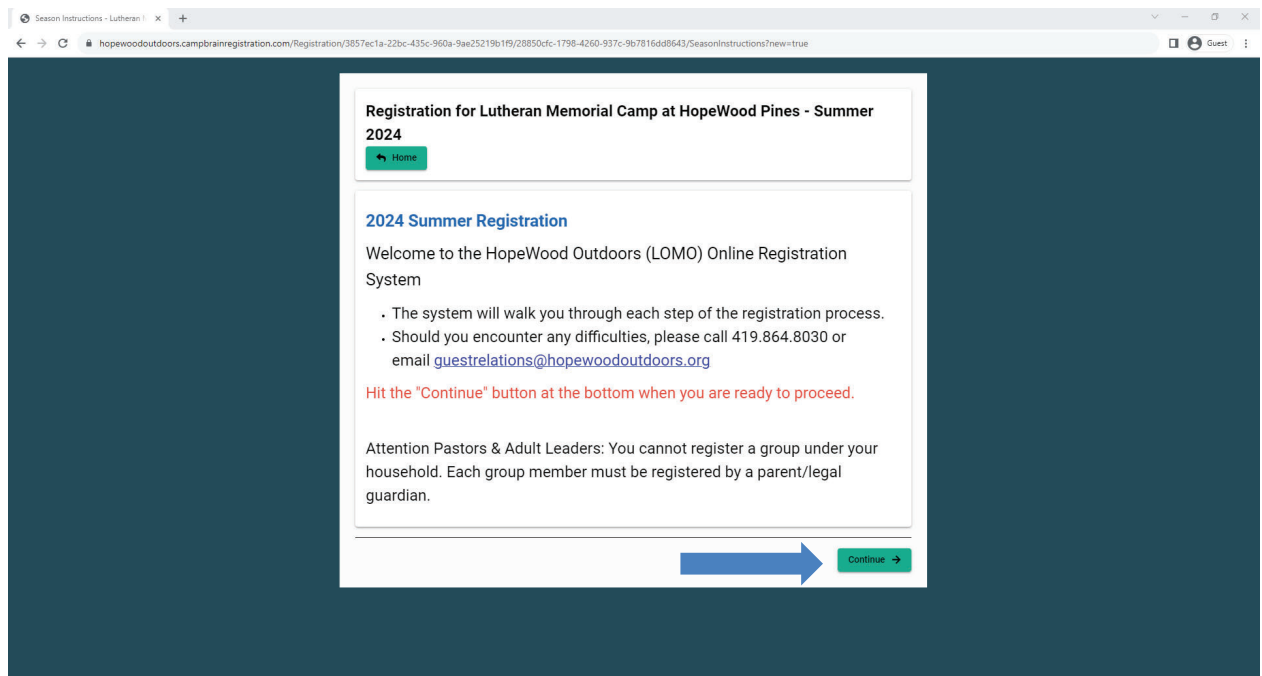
Season Instructions - Lutheran M ×

hopewoodoutdoors.campbrainregistration.com/Registration/3857ec1a-22bc-435c-960a-9ae25219b1f9/28850cfc-1798-4260-937c-9b7816dd8643/SeasonInstructions?new=true

Guest

Registration for Lutheran Memorial Camp at HopeWood Pines - Summer 2024

Home

2024 Summer Registration

Welcome to the HopeWood Outdoors (LOMO) Online Registration System

- The system will walk you through each step of the registration process.
- Should you encounter any difficulties, please call 419.864.8030 or email guestrelations@hopewoodoutdoors.org

Hit the "Continue" button at the bottom when you are ready to proceed.

Attention Pastors & Adult Leaders: You cannot register a group under your household. Each group member must be registered by a parent/legal guardian.

Continue